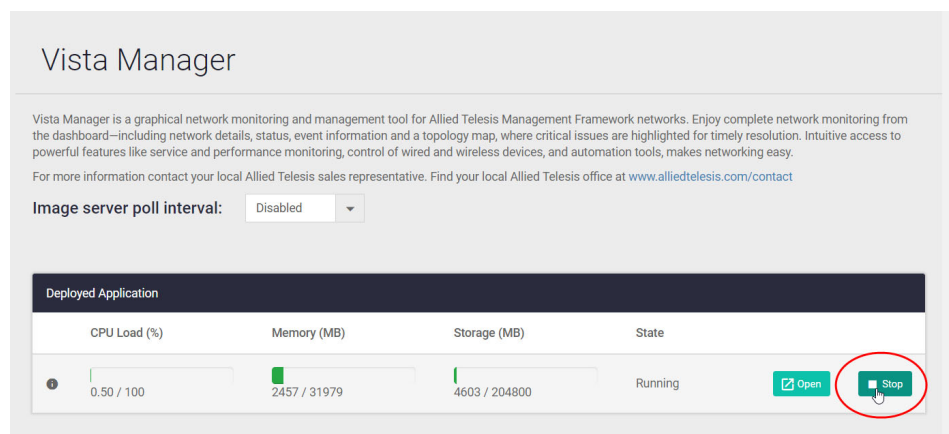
Vista Manager

Vista Manager is a graphical network monitoring and management tool for Allied Telesis Management Framework networks. Enjoy complete network monitoring from the dashboard—including network details, status, event information and a topology map, where critical issues are highlighted for timely resolution. Intuitive access to powerful features like service and performance monitoring, control of wired and wireless devices, and automation tools, makes networking easy.

For more information contact your local Allied Telesis sales representative. Find your local Allied Telesis office at www.alliedtelesis.com/contact

Image server poll interval: Disabled

Deployed Application

| | CPU Load (%) | Memory (MB) | Storage (MB) | State | | |
|---|---|---|---|---|---|---|
| | 0.50 / 100 | 2457 / 31979 | 4603 / 204800 | Running | Open | Stop |